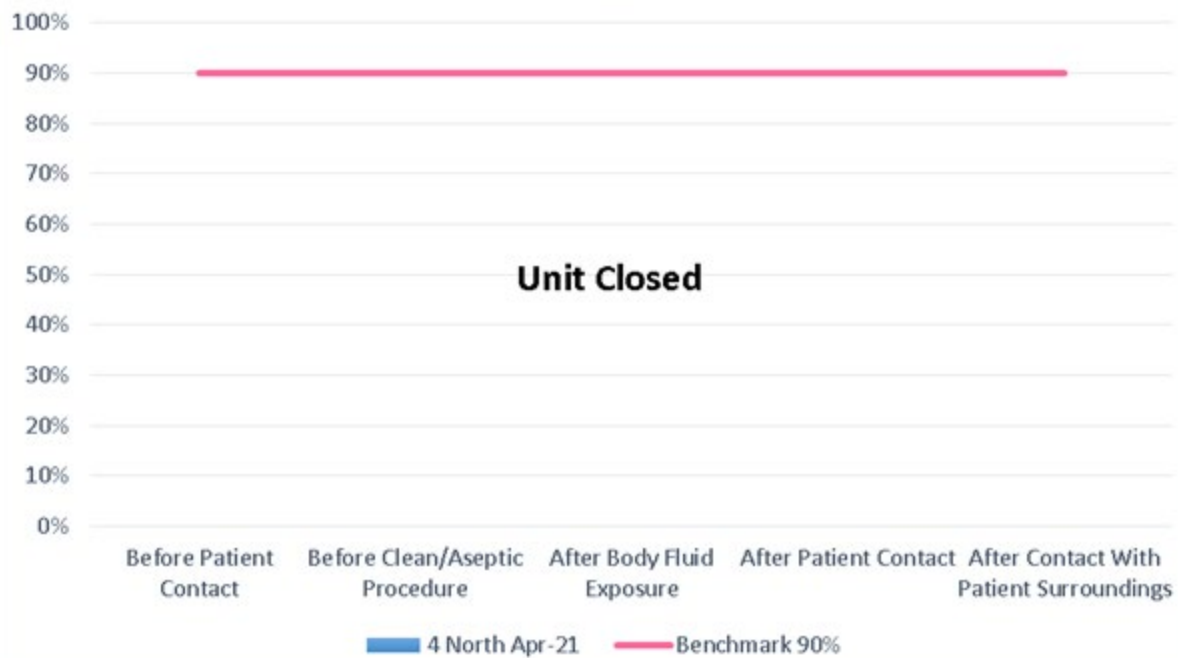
100%
90%
80%
70%
60%
50%
40%
30%
20%
10%
0%

Unit Closed

Before Patient Contact
Before Clean/Aseptic Procedure
After Body Fluid Exposure
After Patient Contact
After Contact With Patient Surroundings

4 North Apr-21
Benchmark 90%